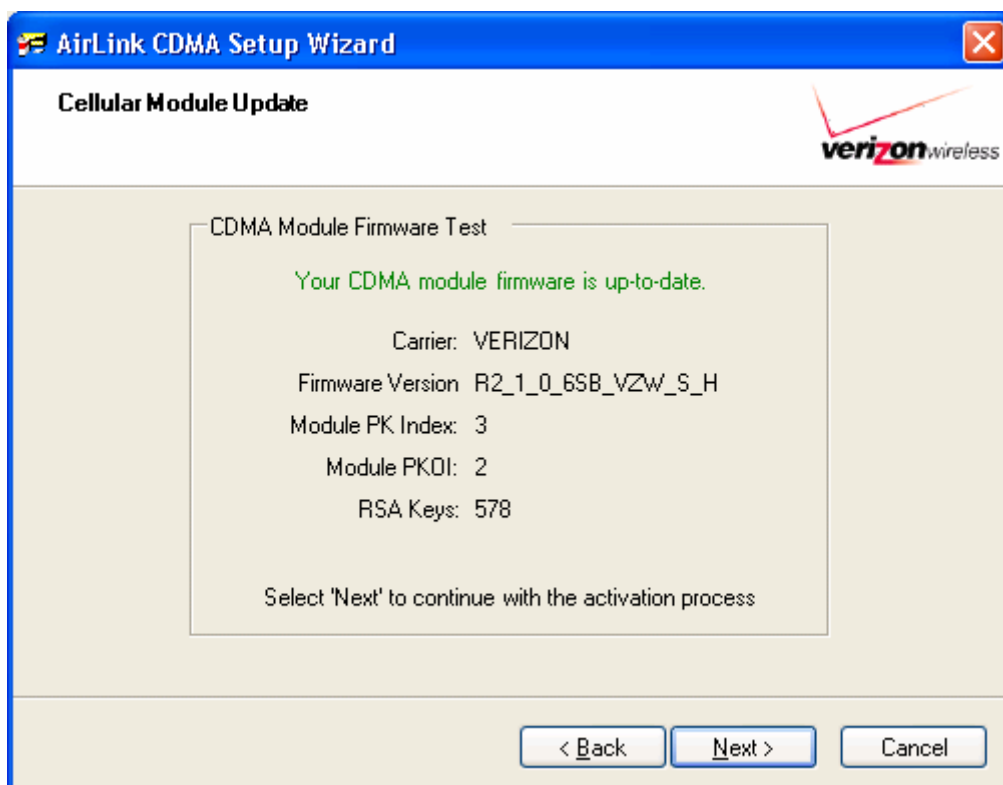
AirLink CDMA Setup Wizard

Cellular Module Update

verizonwireless

CDMA Module Firmware Test

Your CDMA module firmware is up-to-date.

Carrier: VERIZON

Firmware Version R2_1_0_6SB_VZW_S_H

Module PK Index: 3

Module PKOI: 2

RSA Keys: 578

Select 'Next' to continue with the activation process

< Back

Next >

Cancel